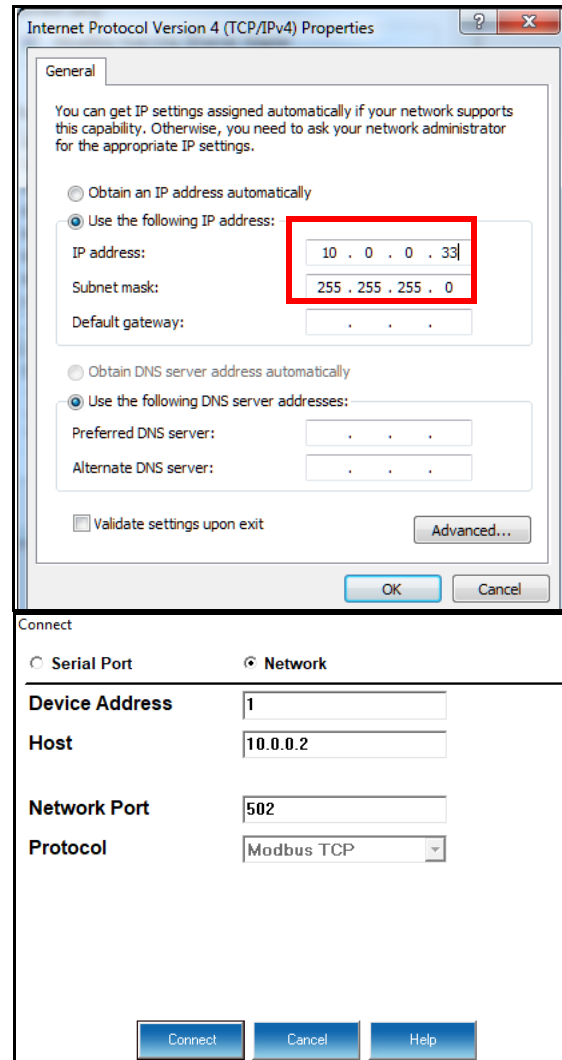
Internet Protocol Version 4 (TCP/IPv4) Properties

?

X

General

You can get IP settings assigned automatically if your network supports this capability. Otherwise, you need to ask your network administrator for the appropriate IP settings.

Obtain an IP address automatically

Use the following IP address:

IP address: 10 . 0 . 0 . 33

Subnet mask: 255 . 255 . 255 . 0

Default gateway: . . .

Obtain DNS server address automatically

Use the following DNS server addresses:

Preferred DNS server: . . .

Alternate DNS server: . . .

Validate settings upon exit

Advanced...

OK

Cancel

Connect

Serial Port

Network

Device Address 1

Host 10.0.0.2

Network Port 502

Protocol Modbus TCP

Connect

Cancel

Help